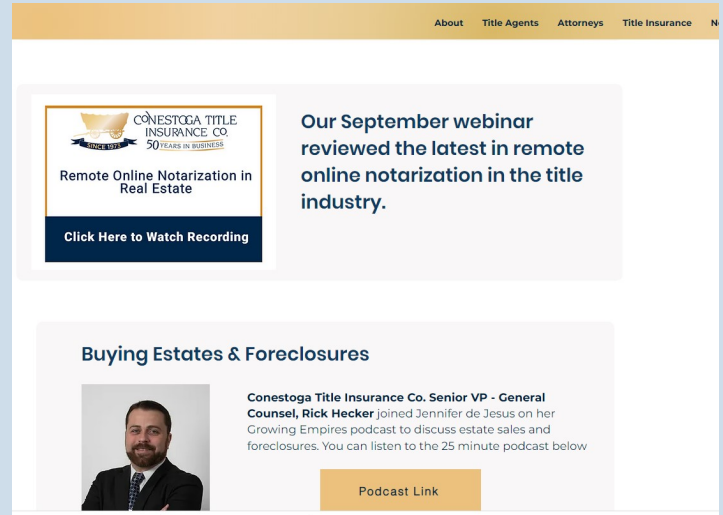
About Title Agents Attorneys Title Insurance N

CONESTOGA TITLE INSURANCE CO.
SINCE 1973 50 YEARS IN BUSINESS

Remote Online Notarization in Real Estate

Click Here to Watch Recording

Our September webinar reviewed the latest in remote online notarization in the title industry.

Buying Estates & Foreclosures

Conestoga Title Insurance Co. Senior VP - General Counsel, Rick Hecker joined Jennifer de Jesus on her Growing Empires podcast to discuss estate sales and foreclosures. You can listen to the 25 minute podcast below

Podcast Link